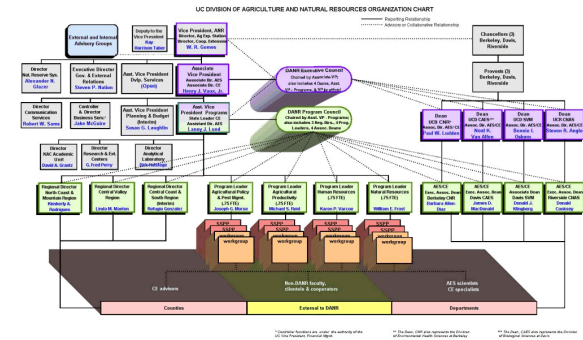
UC DIVISION OF AGRICULTURE AND NATURAL RESOURCES ORGANIZATION CHART

Reporting Relationship
Advisory or Collaborative Relationship

External and Internal Advisory Groups

Deputy to the Vice President
Kay Harrison Taber

Vice President, ANR
Director, Ag Exp. Station
Director, Coop. Extension
W. R. Gomes

Chancellors (3)
Berkeley, Davis, Riverside

Director
Nat. Reserve Sys.
Alexander N. Glazer

Executive Director
Gov. & External Relations
Steven P. Nation

Asst. Vice President
Dvlp. Services
(Open)

Associate Vice President
Associate Dir. AES
Associate Dir. CE
Henry J. Vaux, Jr.

DANR Executive Council
Chaired by Associate VP;
plus includes 4 Deans, Asst. VP – Programs, & VP (ex officio)

Provosts (3)
Berkeley, Davis, Riverside

Director
Communication Services
Robert W. Sams

Controller & Director
Business Serv.
John McGuire

Asst. Vice President
Planning & Budget (Interim)
Susan G. Laughlin

Asst. Vice President Programs
Lanny J. Lund

DANR Program Council
Chaired by Asst. VP – Programs
also includes 3 Reg. Dirs., 5 Prog. Leaders, 4 Assoc. Deans

Dean
UCB CNR**
Assoc. Dir. AES/CE
Paul W. Ludden

Dean
UCD CA&ES**
Assoc. Dir. AES/CE
Neal K. Van Alfen

Dean
UCD SVM
Assoc. Dir. AES/CE
Bennie I. Osburn

Dean
UCR CNAS***
Assoc. Dir. AES/CE
Steven R. Angle

Director
ANR Academic Unit
David A. Grantz

Director
Research & Ext. Centers
G. Fred Perry

Director
Analytical Laboratory
Dirk Holstege

Regional Director
North Coast & Mountain Region
Kimberly A. Rodrigues

Regional Director
Central Valley Region
Linda M. Manton

Regional Director
Central Coast & South Region
Rafael Gonzalez

Program Leader
Agricultural Policy & Pest Mgmt.
(.75 FTE)
Barbara Allen-Diaz

Program Leader
Agricultural Productivity
(.75 FTE)
Henry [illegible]

Program Leader
Human Resources
(.75 FTE)
Karen P. Varcoe

Program Leader
Natural Resources
(.75 FTE)
William E. Frost

AES/CE
Exec. Assoc. Dean
Berkeley CNR
Barbara Allen-Diaz

AES/CE
Exec. Assoc. Dean
Davis CAES
James D. MacDonald

AES/CE
Assoc. Dean
Davis SVM
Donald J. Klingborg

AES/CE
Exec. Assoc. Dean
Riverside CNAS
Donald J. Cooksey

SSPP
SSPP
SSPP
workgroup
workgroup
workgroup
workgroup

CE advisors

Non-DANR faculty, clientele & cooperators

AES scientists
CE specialists

Counties
External to DANR
Departments

* Controller functions are under the authority of the UC Vice President, Financial Mgmt.

** The Dean, CNR also represents the Division of Environmental Sciences at Berkeley

*** The Dean, CAES also represents the Division of Biological Sciences at Davis